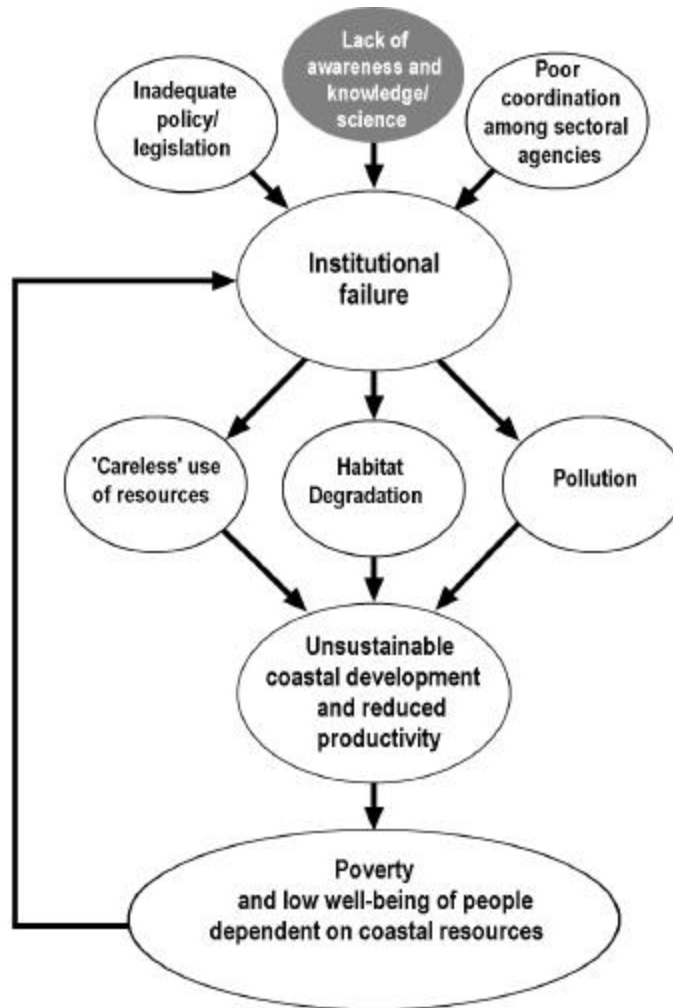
Inadequate policy/ legislation

Lack of awareness and knowledge/ science

Poor coordination among sectoral agencies

Institutional failure

'Careless' use of resources

Habitat Degradation

Pollution

Unsustainable coastal development and reduced productivity

Poverty and low well-being of people dependent on coastal resources